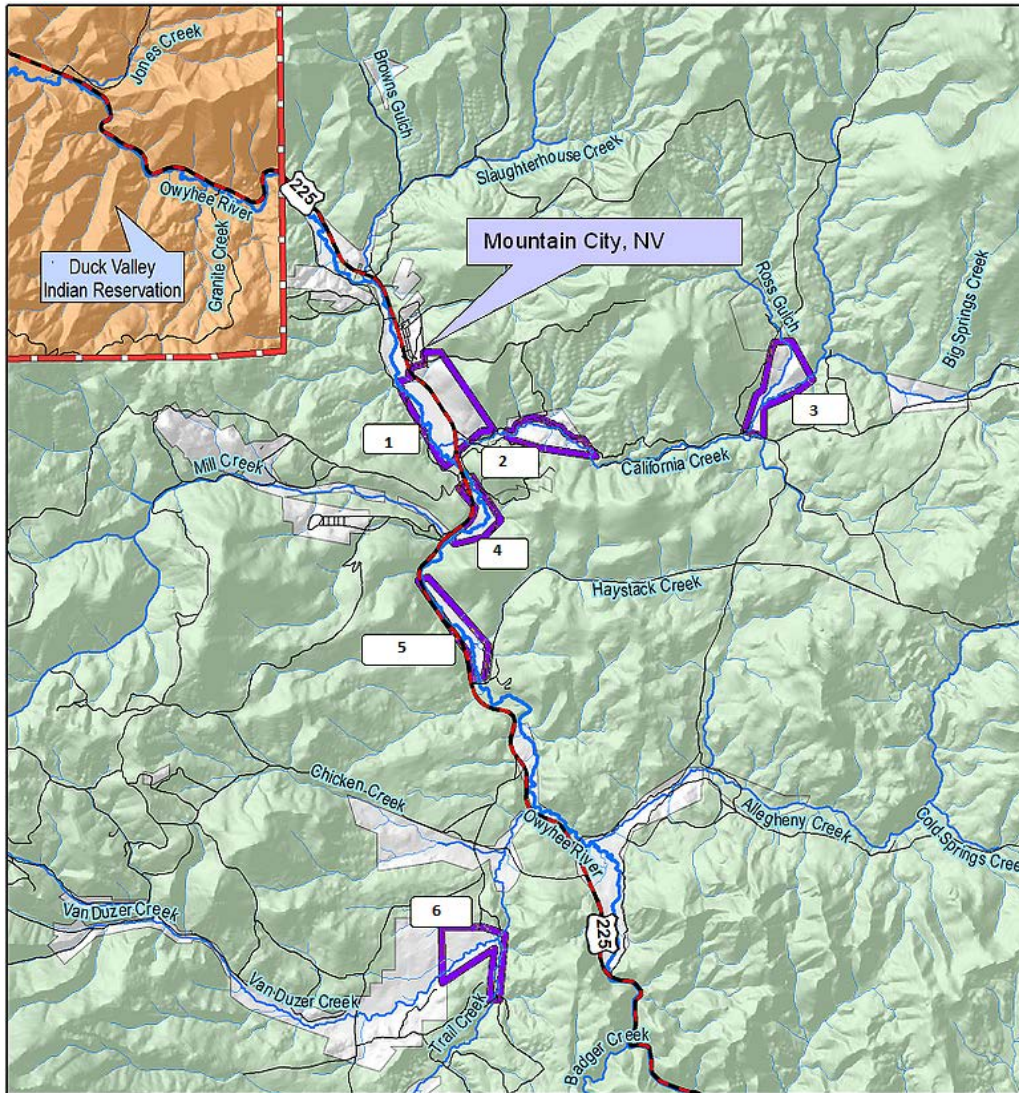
Jones Creek
Browns Gulch
Slaughterhouse Creek
225
Owyhee River
Granite Creek
Duck Valley Indian Reservation
Mountain City, NV
Ross Gulch
Big Springs Creek
3
1
2
California Creek
Mill Creek
4
Haystack Creek
5
Chicken Creek
Allegheny Creek
Gold Springs Cree
Owyhee River
Van Duzer Creek
6
225
Van Duzer Creek
Trail Creek
Badger Creek